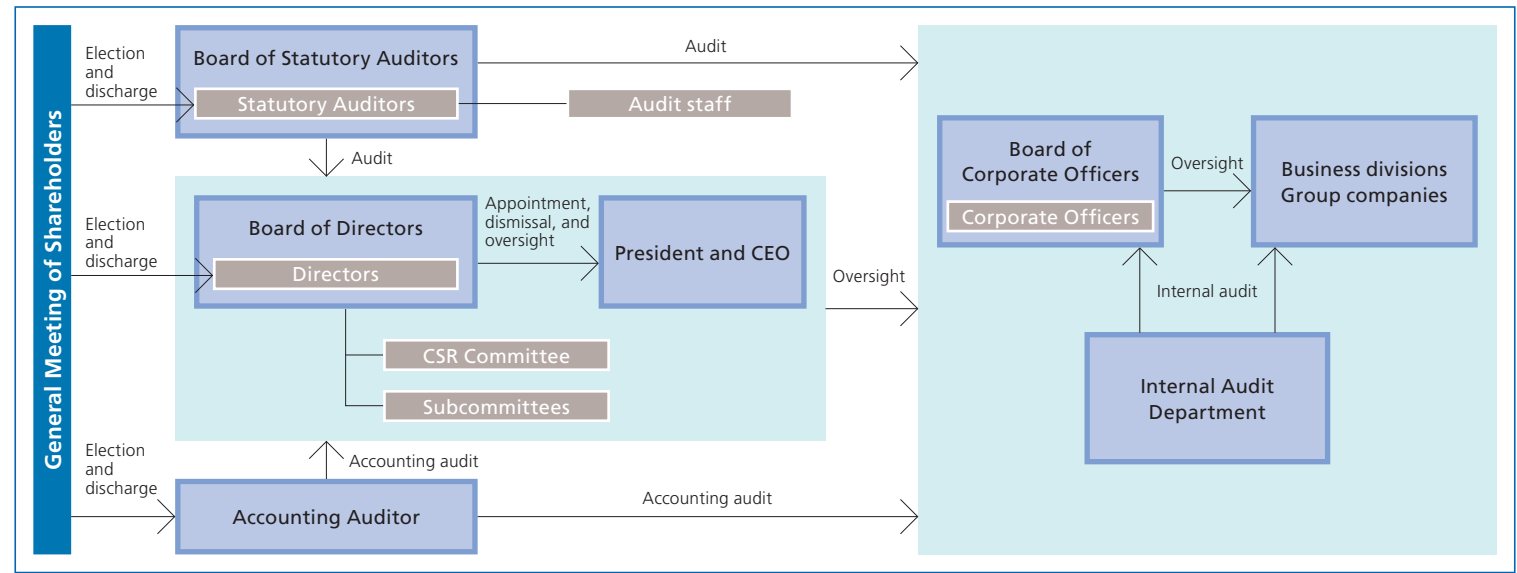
General Meeting of Shareholders

Election and discharge

Board of Statutory Auditors

Statutory Auditors

Audit

Audit staff

Audit

Election and discharge

Board of Directors

Directors

Appointment, dismissal, and oversight

President and CEO

Oversight

CSR Committee

Subcommittees

Accounting audit

Election and discharge

Accounting Auditor

Accounting audit

Board of Corporate Officers

Corporate Officers

Oversight

Business divisions Group companies

Internal audit

Internal Audit Department